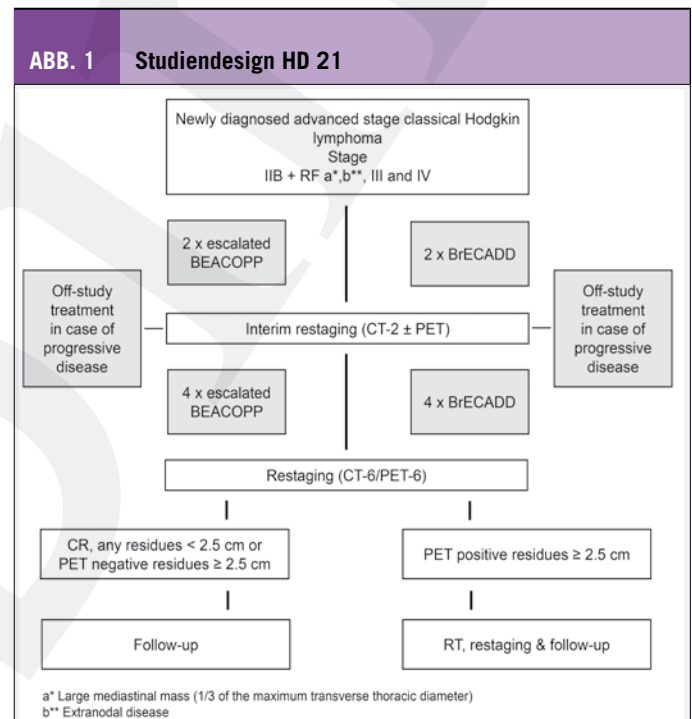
ABB. 1 Studiendesign HD 21

Newly diagnosed advanced stage classical Hodgkin lymphoma
Stage
IIB + RF a*,b**, III and IV

2 x escalated BEACOPP

2 x BrECADD

Off-study treatment in case of progressive disease

Interim restaging (CT-2 ± PET)

Off-study treatment in case of progressive disease

4 x escalated BEACOPP

4 x BrECADD

Restaging (CT-6/PET-6)

CR, any residues < 2.5 cm or PET negative residues ≥ 2.5 cm

PET positive residues ≥ 2.5 cm

Follow-up

RT, restaging & follow-up

a* Large mediastinal mass (1/3 of the maximum transverse thoracic diameter)
b** Extranodal disease